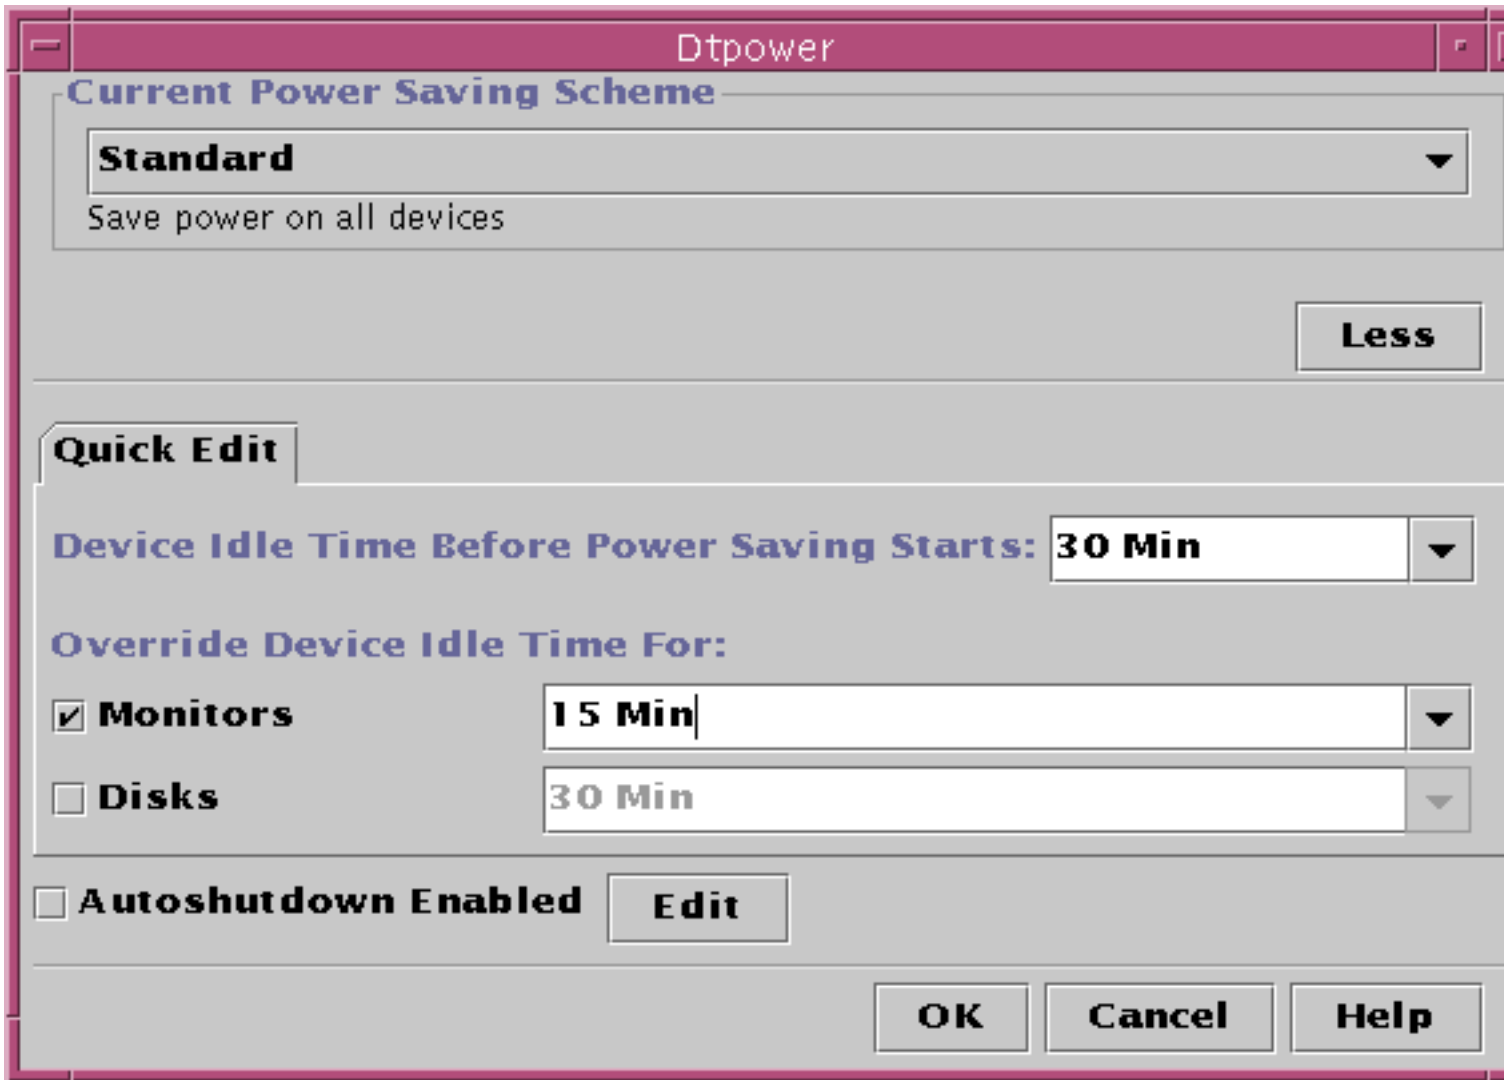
Dtpower

Current Power Saving Scheme

Standard

Save power on all devices

Less

Quick Edit

Device Idle Time Before Power Saving Starts: 30 Min

Override Device Idle Time For:

Monitors 15 Min

Disks 30 Min

Autoshutdown Enabled Edit

OK Cancel Help